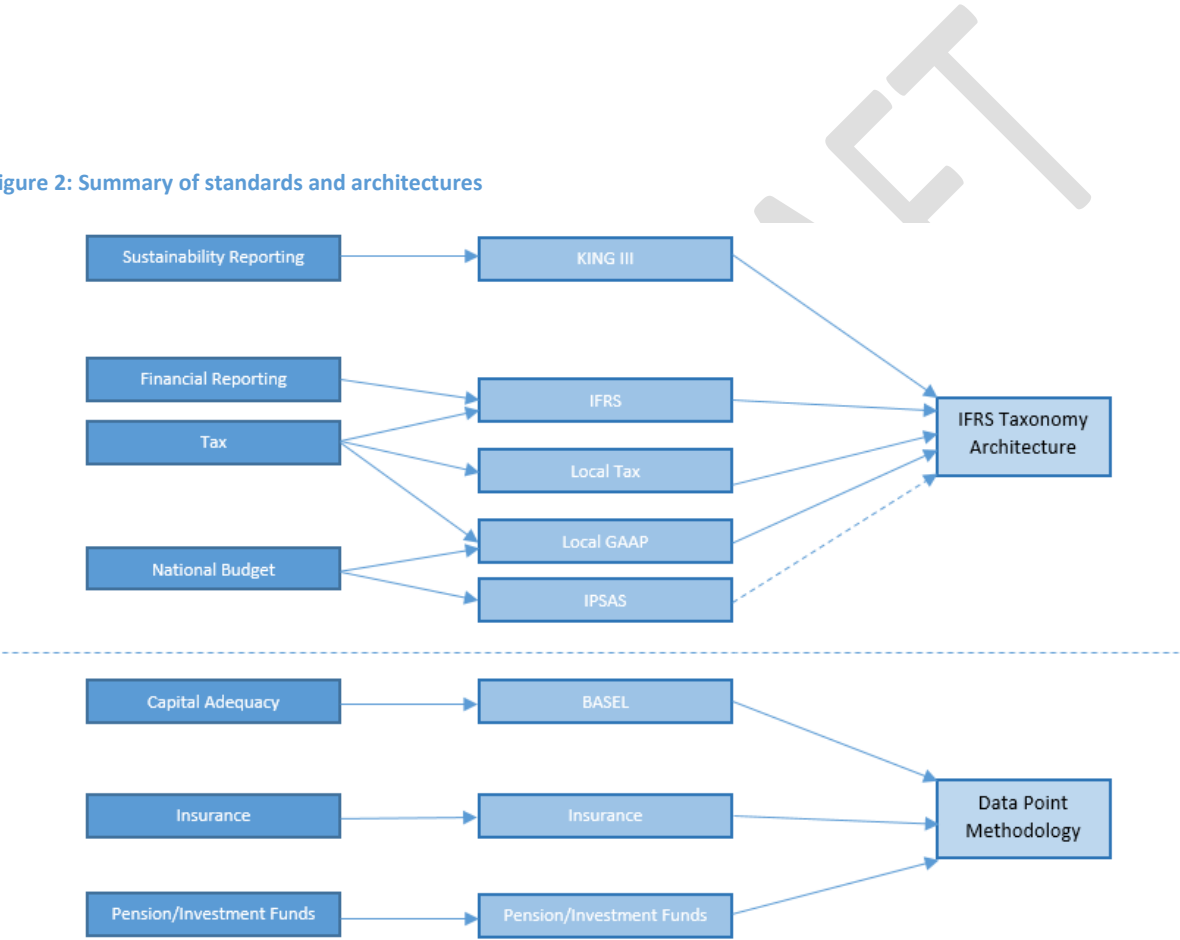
igure 2: Summary of standards and architectures

Sustainability Reporting

KING III

Financial Reporting

Tax

IFRS

Local Tax

Local GAAP

National Budget

IPSAS

IFRS Taxonomy Architecture

Capital Adequacy

BASEL

Insurance

Insurance

Pension/Investment Funds

Pension/Investment Funds

Data Point Methodology